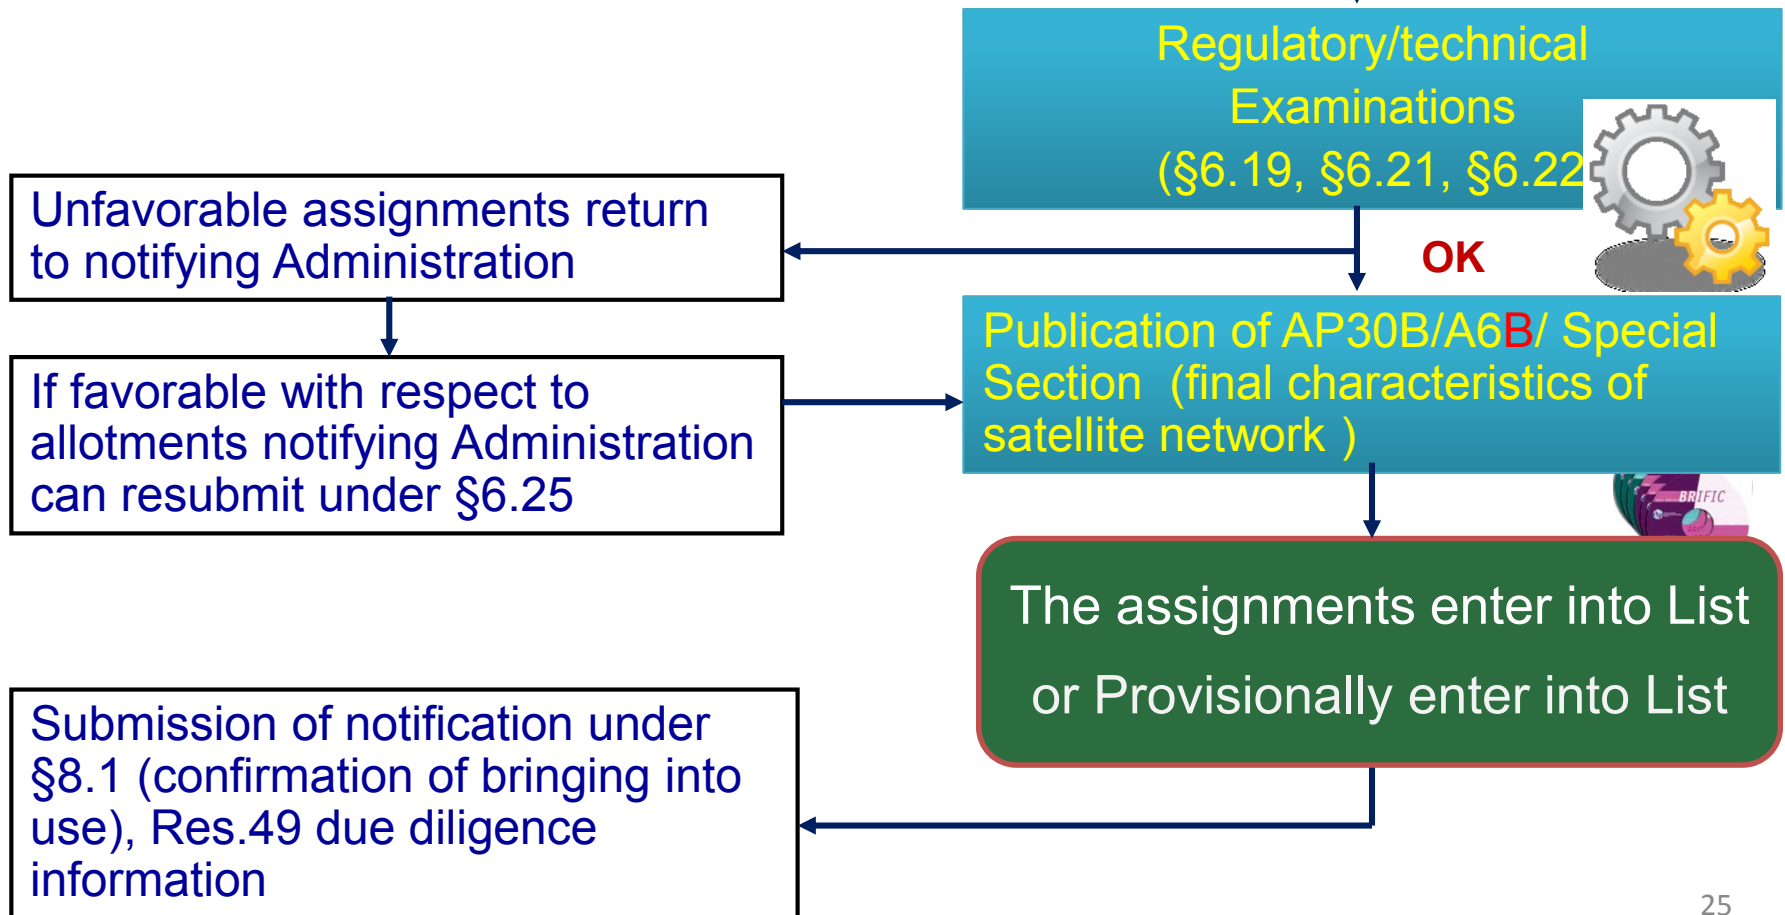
Regulatory/technical Examinations (§6.19, §6.21, §6.22

Unfavorable assignments return to notifying Administration

OK

If favorable with respect to allotments notifying Administration can resubmit under §6.25

Publication of AP30B/A6B/ Special Section (final characteristics of satellite network )

BRIFIC

The assignments enter into List or Provisionally enter into List

Submission of notification under §8.1 (confirmation of bringing into use), Res.49 due diligence information

25